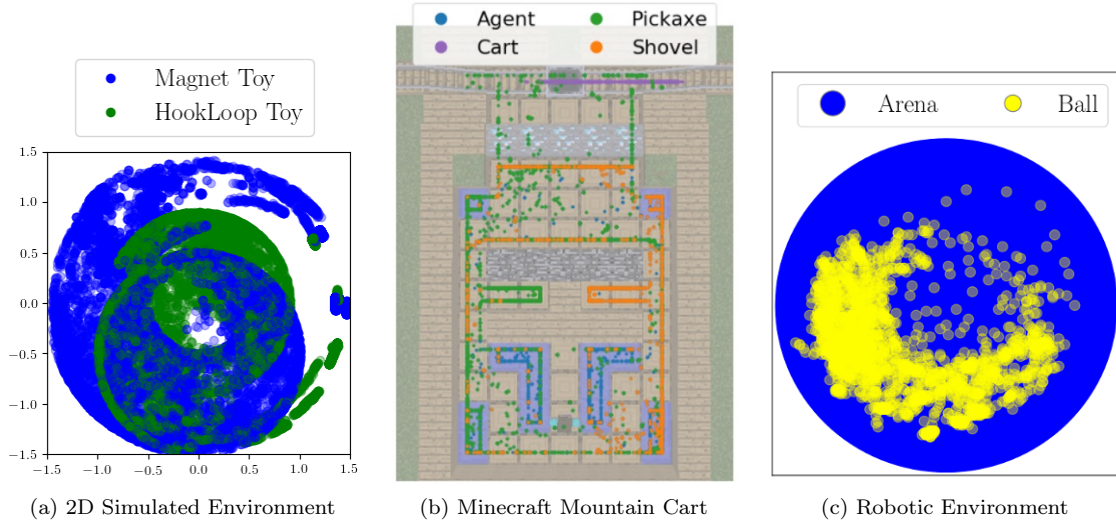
Magnet Toy
HookLoop Toy

1.5
1.0
0.5
0.0
−0.5
−1.0
−1.5
−1.5 −1.0 −0.5 0.0 0.5 1.0 1.5

(a) 2D Simulated Environment

Agent
Cart
Pickaxe
Shovel

(b) Minecraft Mountain Cart

Arena
Ball

(c) Robotic Environment